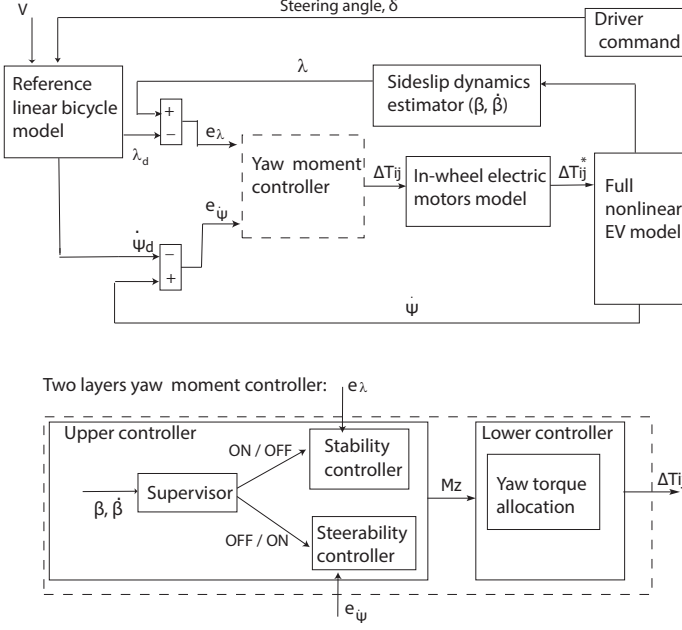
V

Steering angle, δ

Driver command

Reference linear bicycle model

λ

Sideslip dynamics estimator ($\beta$, $\dot{\beta}$)

+

−

$e_{\lambda}$

$\lambda_d$

Yaw moment controller

$\Delta T_{ij}$

In-wheel electric motors model

$\Delta T_{ij}^*$

Full nonlinear EV model

$e_{\psi}$

$\dot{\psi}_d$

−

+

$\dot{\psi}$

Two layers yaw moment controller: $e_{\lambda}$

Upper controller

ON / OFF

Stability controller

Lower controller

$\beta$, $\dot{\beta}$

Supervisor

Mz

Yaw torque allocation

$\Delta T_{ij}$

OFF / ON

Steerability controller

$e_{\psi}$